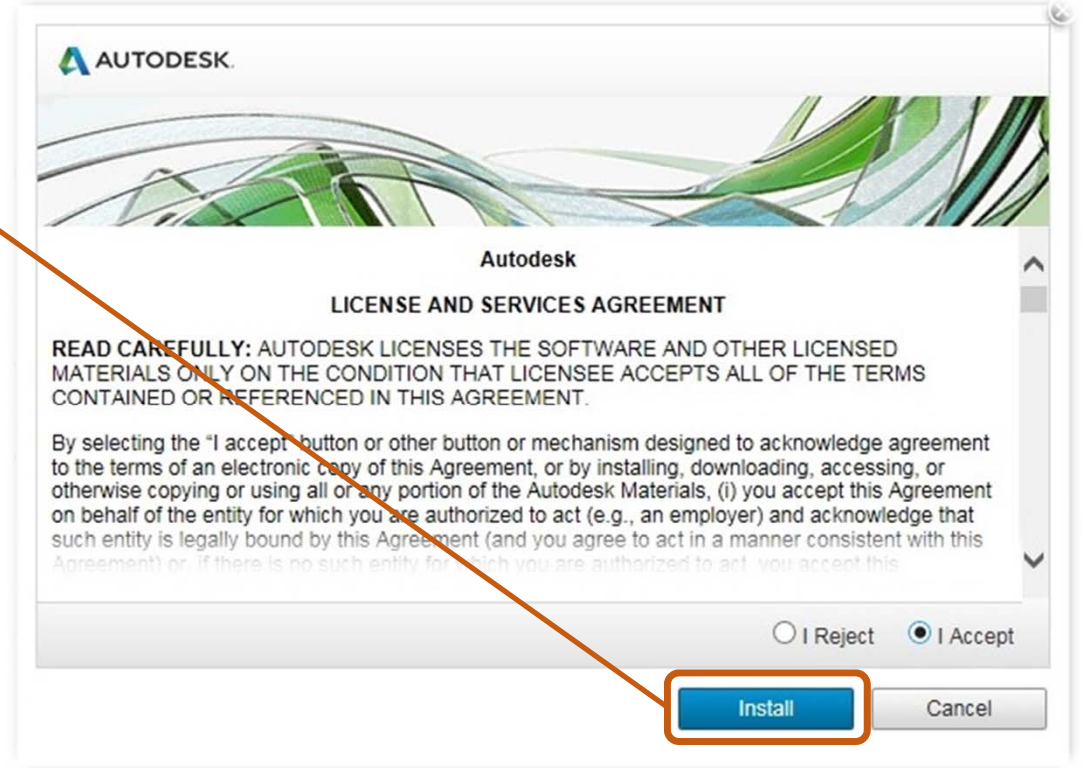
AUTODESK.

Autodesk

LICENSE AND SERVICES AGREEMENT

READ CAREFULLY: AUTODESK LICENSES THE SOFTWARE AND OTHER LICENSED MATERIALS ONLY ON THE CONDITION THAT LICENSEE ACCEPTS ALL OF THE TERMS CONTAINED OR REFERENCED IN THIS AGREEMENT.

By selecting the "I accept" button or other button or mechanism designed to acknowledge agreement to the terms of an electronic copy of this Agreement, or by installing, downloading, accessing, or otherwise copying or using all or any portion of the Autodesk Materials, (i) you accept this Agreement on behalf of the entity for which you are authorized to act (e.g., an employer) and acknowledge that such entity is legally bound by this Agreement (and you agree to act in a manner consistent with this Agreement) or, if there is no such entity for which you are authorized to act, you accept this

I Reject I Accept

Install Cancel